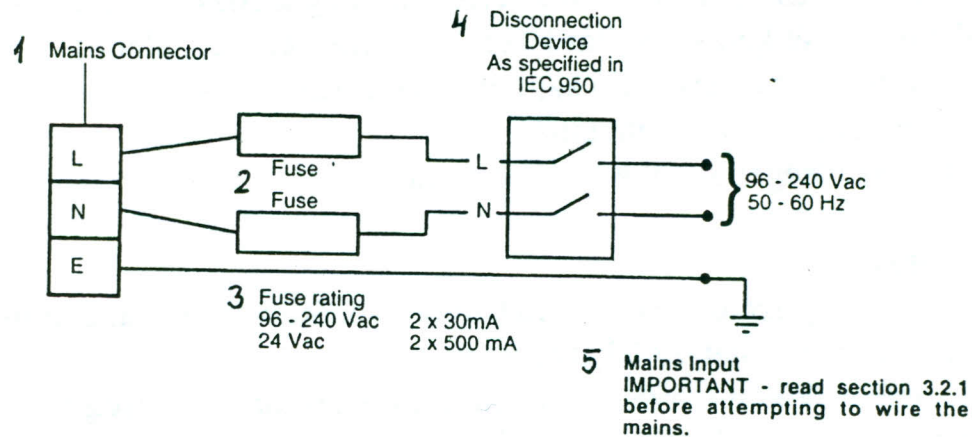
1 Mains Connector

4 Disconnection Device As specified in IEC 950

L

N

E

Fuse

2 Fuse

L

N

96 - 240 Vac
50 - 60 Hz

3 Fuse rating

| | |
|---|---|
| 96 - 240 Vac | 2 x 30mA |
| 24 Vac | 2 x 500 mA |

5 Mains Input
IMPORTANT - read section 3.2.1 before attempting to wire the mains.